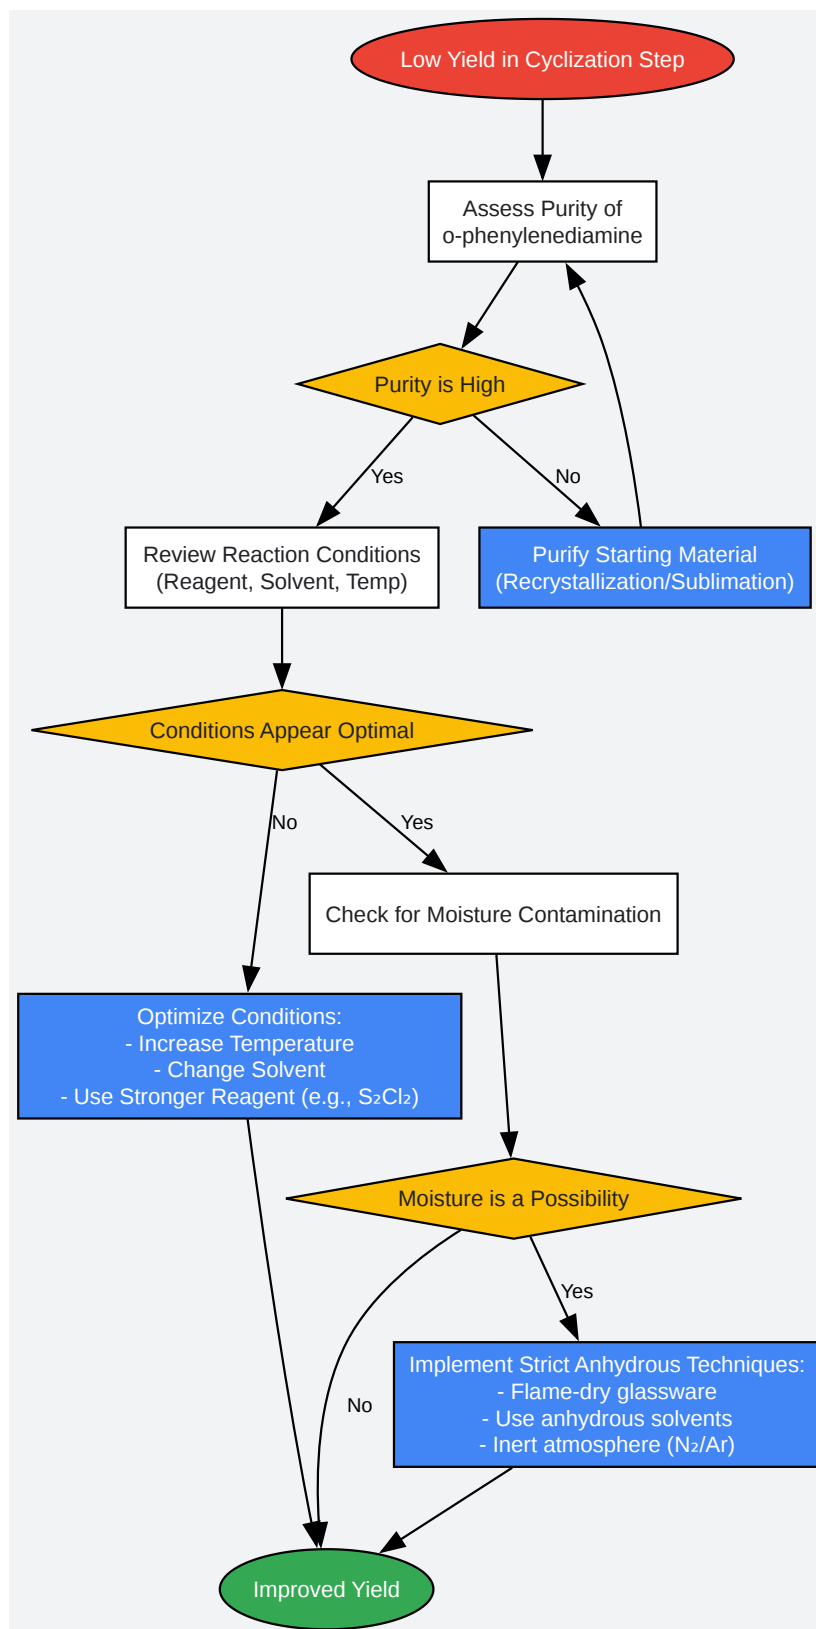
Low Yield in Cyclization Step

Assess Purity of o-phenylenediamine

Purity is High

Yes

No

Review Reaction Conditions (Reagent, Solvent, Temp)

Purify Starting Material (Recrystallization/Sublimation)

Conditions Appear Optimal

No

Yes

Check for Moisture Contamination

Optimize Conditions:
- Increase Temperature
- Change Solvent
- Use Stronger Reagent (e.g., $S_2Cl_2$)

Moisture is a Possibility

Yes

No

Implement Strict Anhydrous Techniques:
- Flame-dry glassware
- Use anhydrous solvents
- Inert atmosphere ($N_2$/Ar)

Improved Yield